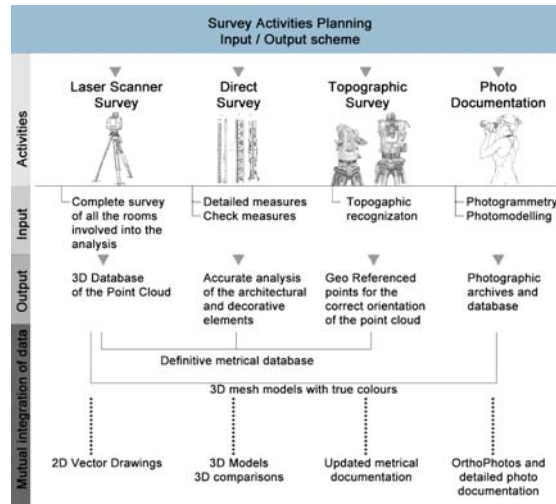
Survey Activities Planning
Input / Output scheme

Activities

Laser Scanner Survey

Direct Survey

Topographic Survey

Photo Documentation

Input

Complete survey of all the rooms involved into the analysis

Detailed measures
Check measures

Topogaphic recognizaton

Photogrammetry
Photomodelling

Output

3D Database of the Point Cloud

Accurate analysis of the architectural and decorative elements

Geo Referenced points for the correct orientation of the point cloud

Photographic archives and database

Mutual integration of data

Definitive metrical database

3D mesh models with true colours

2D Vector Drawings

3D Models
3D comparisons

Updated metrical documentation

OrthoPhotos and detailed photo documentation